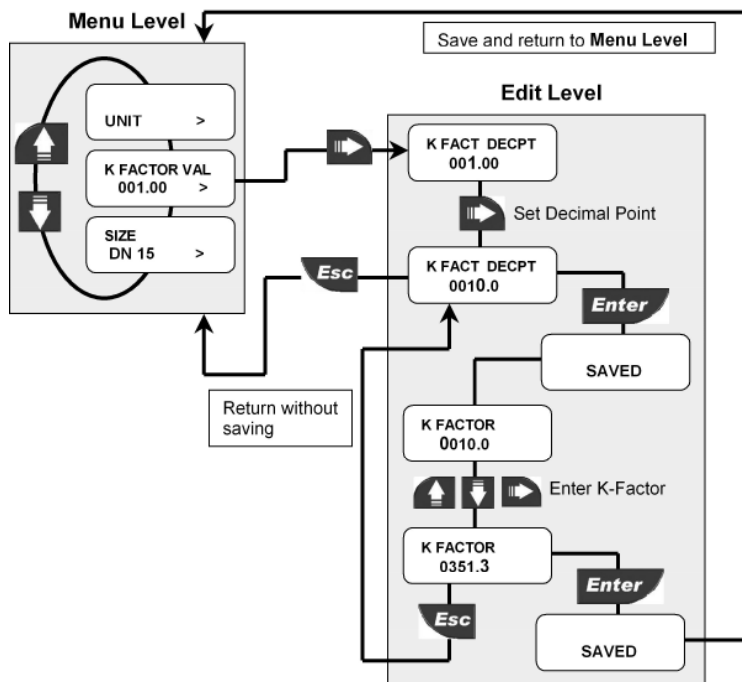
Menu Level

Save and return to **Menu Level**

Edit Level

UNIT >

K FACTOR VAL
001.00 >

SIZE
DN 15 >

K FACT DECPT
001.00

Set Decimal Point

Esc

K FACT DECPT
0010.0

Enter

SAVED

Return without saving

K FACTOR
0010.0

Enter K-Factor

K FACTOR
0351.3

Enter

Esc

SAVED